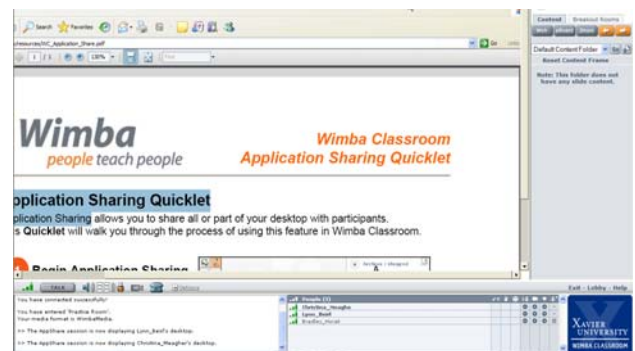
Search Favorites

/resources/WC_Application_Share.pdf

Go Links

1 / 1 130%

Content Breakout Rooms

Default Content Folder

Reset Content Frame

Note: This folder does not have any slide content.

Wimba
people teach people

Wimba Classroom
Application Sharing Quicklet

pplication Sharing Quicklet

pplication Sharing allows you to share all or part of your desktop with participants.
s Quicklet will walk you through the process of using this feature in Wimba Classroom.

Begin Application Sharing

TALK

Exit - Lobby - Help

You have connected successfully!

You have entered 'Fradise Room'.
Your media format is WimbaMedia.

>> The AppShare session is now displaying Lynn_Bent's desktop.

>> The AppShare session is now displaying Christina_Meagher's desktop.

People (3)
Christina_Meagher
Lynn_Bent
Bradley_Horst

XAVIER
UNIVERSITY
WIMBA CLASSROOM